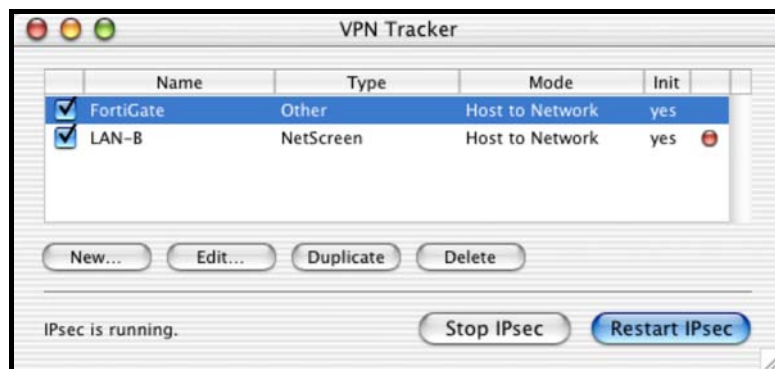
VPN Tracker

|  | Name | Type | Mode | Init |  |
|---|---|---|---|---|---|
| ☑ | FortiGate | Other | Host to Network | yes |  |
| ☑ | LAN-B | NetScreen | Host to Network | yes |  |

New... Edit... Duplicate Delete

IPsec is running.

Stop IPsec Restart IPsec